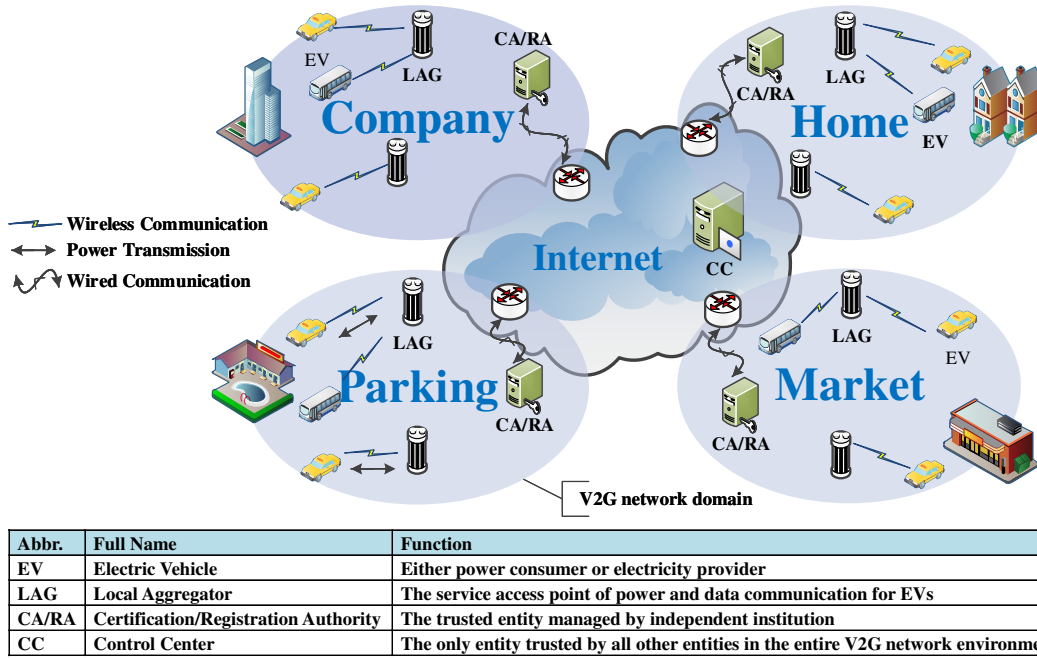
EV
LAG
CA/RA
Company
CA/RA
LAG
Home
EV
Wireless Communication
Power Transmission
Wired Communication
Internet
CC
LAG
Parking
CA/RA
LAG
EV
Market
CA/RA
V2G network domain

| Abbr. | Full Name | Function |
|---|---|---|
| EV | Electric Vehicle | Either power consumer or electricity provider |
| LAG | Local Aggregator | The service access point of power and data communication for EVs |
| CA/RA | Certification/Registration Authority | The trusted entity managed by independent institution |
| CC | Control Center | The only entity trusted by all other entities in the entire V2G network environm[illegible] |